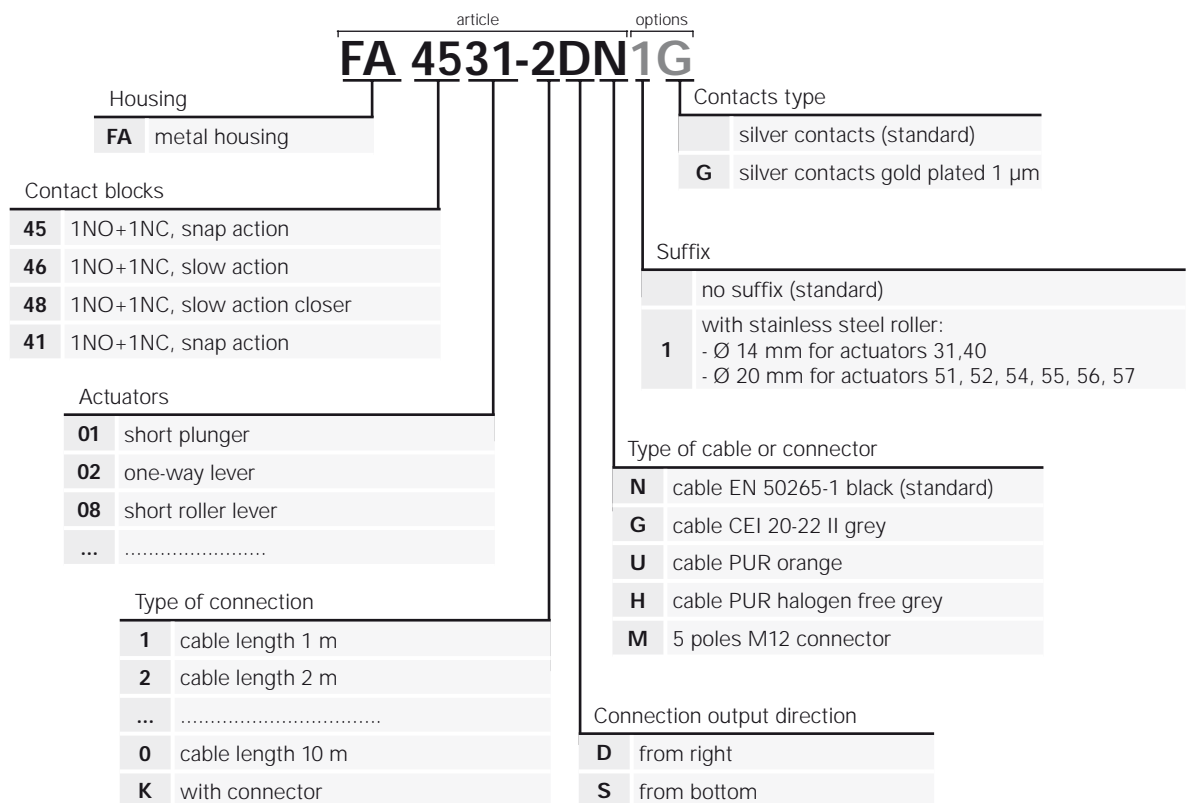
article options

FA 4531-2DN1G

Housing

| FA | metal housing |
|---|---|

Contact blocks

| 45 | 1NO+1NC, snap action |
|---|---|
| 46 | 1NO+1NC, slow action |
| 48 | 1NO+1NC, slow action closer |
| 41 | 1NO+1NC, snap action |

Actuators

| 01 | short plunger |
|---|---|
| 02 | one-way lever |
| 08 | short roller lever |
| ... | ...................... |

Type of connection

| 1 | cable length 1 m |
|---|---|
| 2 | cable length 2 m |
| ... | ................................ |
| 0 | cable length 10 m |
| K | with connector |

Contacts type

| | silver contacts (standard) |
|---|---|
| G | silver contacts gold plated 1 µm |

Suffix

| | no suffix (standard) |
|---|---|
| 1 | with stainless steel roller: - Ø 14 mm for actuators 31,40 - Ø 20 mm for actuators 51, 52, 54, 55, 56, 57 |

Type of cable or connector

| N | cable EN 50265-1 black (standard) |
|---|---|
| G | cable CEI 20-22 II grey |
| U | cable PUR orange |
| H | cable PUR halogen free grey |
| M | 5 poles M12 connector |

Connection output direction

| D | from right |
|---|---|
| S | from bottom |